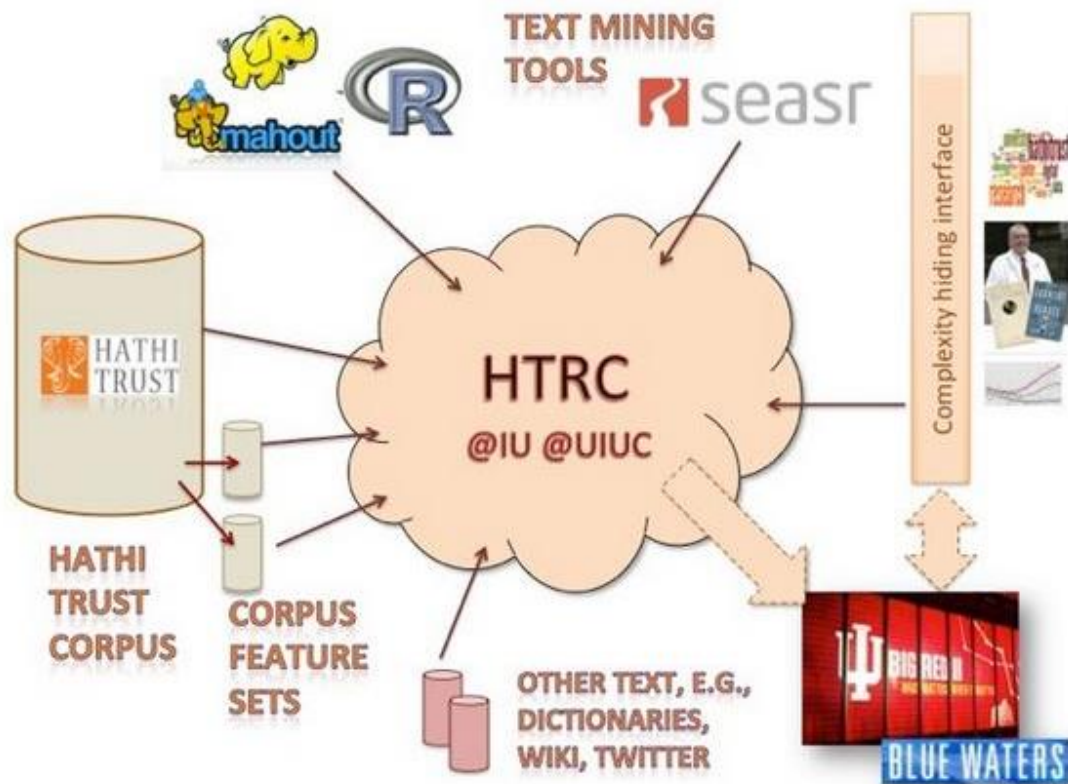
TEXT MINING TOOLS

mahout

R

seasr

Complexity hiding interface

HATHI TRUST

HTRC

@IU @UIUC

HATHI TRUST CORPUS

CORPUS FEATURE SETS

OTHER TEXT, E.G., DICTIONARIES, WIKI, TWITTER

BIG RED II

BLUE WATERS